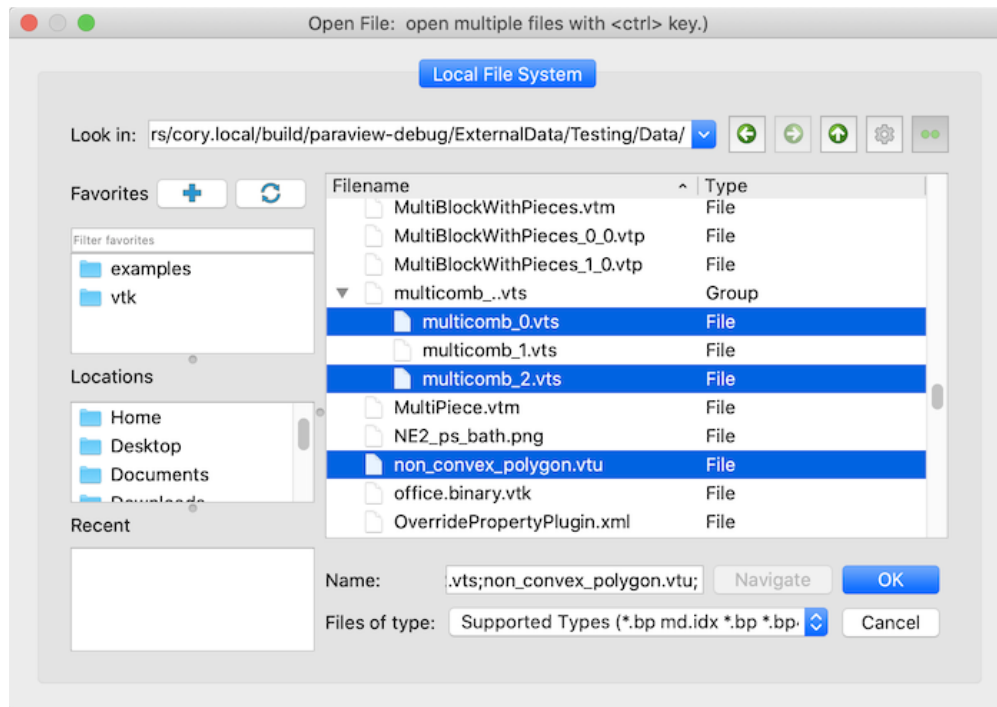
Open File: open multiple files with <ctrl> key.)

Local File System

Look in: rs/cory.local/build/paraview-debug/ExternalData/Testing/Data/

Favorites

Filter favorites

examples
vtk

Locations

Home
Desktop
Documents
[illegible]

Recent

| Filename | Type |
|---|---|
| MultiBlockWithPieces.vtm | File |
| MultiBlockWithPieces_0_0.vtp | File |
| MultiBlockWithPieces_1_0.vtp | File |
| multicomb_..vts | Group |
| multicomb_0.vts | File |
| multicomb_1.vts | File |
| multicomb_2.vts | File |
| MultiPiece.vtm | File |
| NE2_ps_bath.png | File |
| non_convex_polygon.vtu | File |
| office.binary.vtk | File |
| OverridePropertyPlugin.xml | File |

Name: .vts;non_convex_polygon.vtu;

Navigate

OK

Files of type: Supported Types (*.bp md.idx *.bp *.bp

Cancel